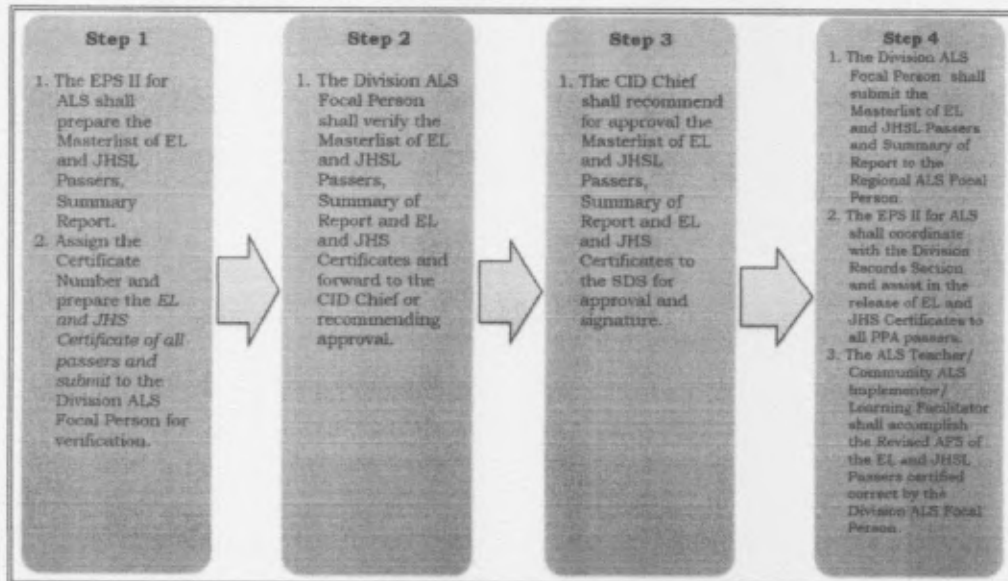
Step 1

1. The EPS II for ALS shall prepare the Masterlist of EL and JHSL Passers, Summary Report.
2. Assign the Certificate Number and prepare the EL and JHS Certificate of all passers and submit to the Division ALS Focal Person for verification.

Step 2

1. The Division ALS Focal Person shall verify the Masterlist of EL and JHSL Passers, Summary of Report and EL and JHS Certificates and forward to the CID Chief or recommending approval.

Step 3

1. The CID Chief shall recommend for approval the Masterlist of EL and JHSL Passers, Summary of Report and EL and JHS Certificates to the SDS for approval and signature.

Step 4

1. The Division ALS Focal Person shall submit the Masterlist of EL and JHSL Passers and Summary of Report to the Regional ALS Focal Person.
2. The EPS II for ALS shall coordinate with the Division Records Section and assist in the release of EL and JHS Certificates to all PPA passers.
3. The ALS Teacher/ Community ALS Implementor/ Learning Facilitator shall accomplish the Revised AFS of the EL and JHSL Passers certified correct by the Division ALS Focal Person.